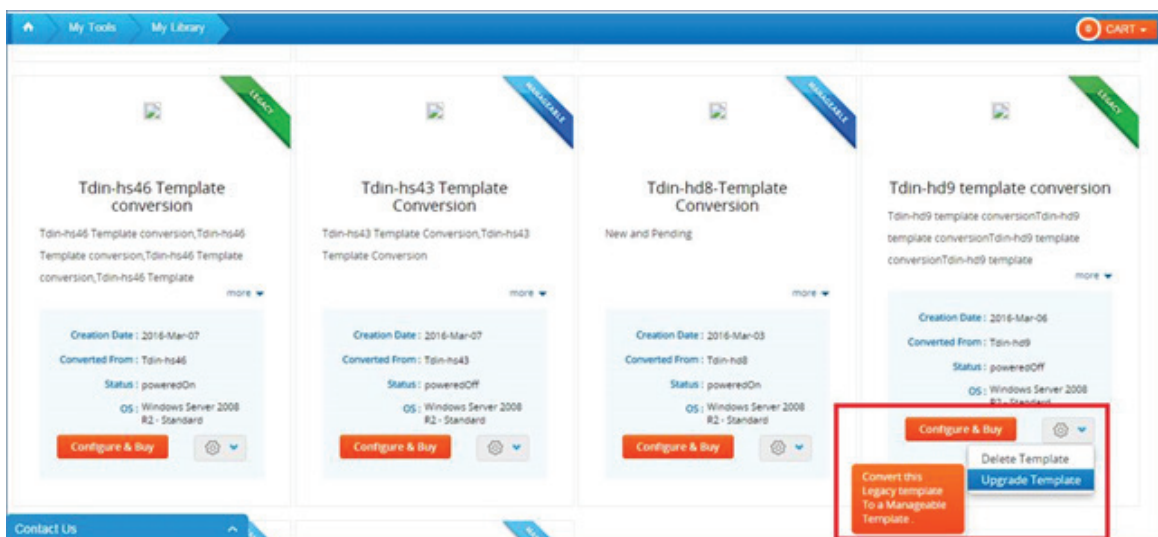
My Tools My Library

0 CART

LEGACY

Tdin-hs46 Template conversion

Tdin-hs46 Template conversion,Tdin-hs46 Template conversion,Tdin-hs46 Template conversion,Tdin-hs46 Template

more

Creation Date : 2016-Mar-07
Converted From : Tdin-hs46
Status : poweredOn
OS : Windows Server 2008 R2 - Standard

Configure & Buy

MANAGEABLE

Tdin-hs43 Template Conversion

Tdin-hs43 Template Conversion,Tdin-hs43 Template Conversion

more

Creation Date : 2016-Mar-07
Converted From : Tdin-hs43
Status : poweredOff
OS : Windows Server 2008 R2 - Standard

Configure & Buy

MANAGEABLE

Tdin-hd8-Template Conversion

New and Pending

more

Creation Date : 2016-Mar-03
Converted From : Tdin-hd8
Status : poweredOn
OS : Windows Server 2008 R2 - Standard

Configure & Buy

LEGACY

Tdin-hd9 template conversion

Tdin-hd9 template conversionTdin-hd9 template conversionTdin-hd9 template conversionTdin-hd9 template

more

Creation Date : 2016-Mar-06
Converted From : Tdin-hd9
Status : poweredOff
OS : Windows Server 2008 R2 - Standard

Configure & Buy

Delete Template
Upgrade Template

Convert this Legacy template To a Manageable Template .

Contact Us